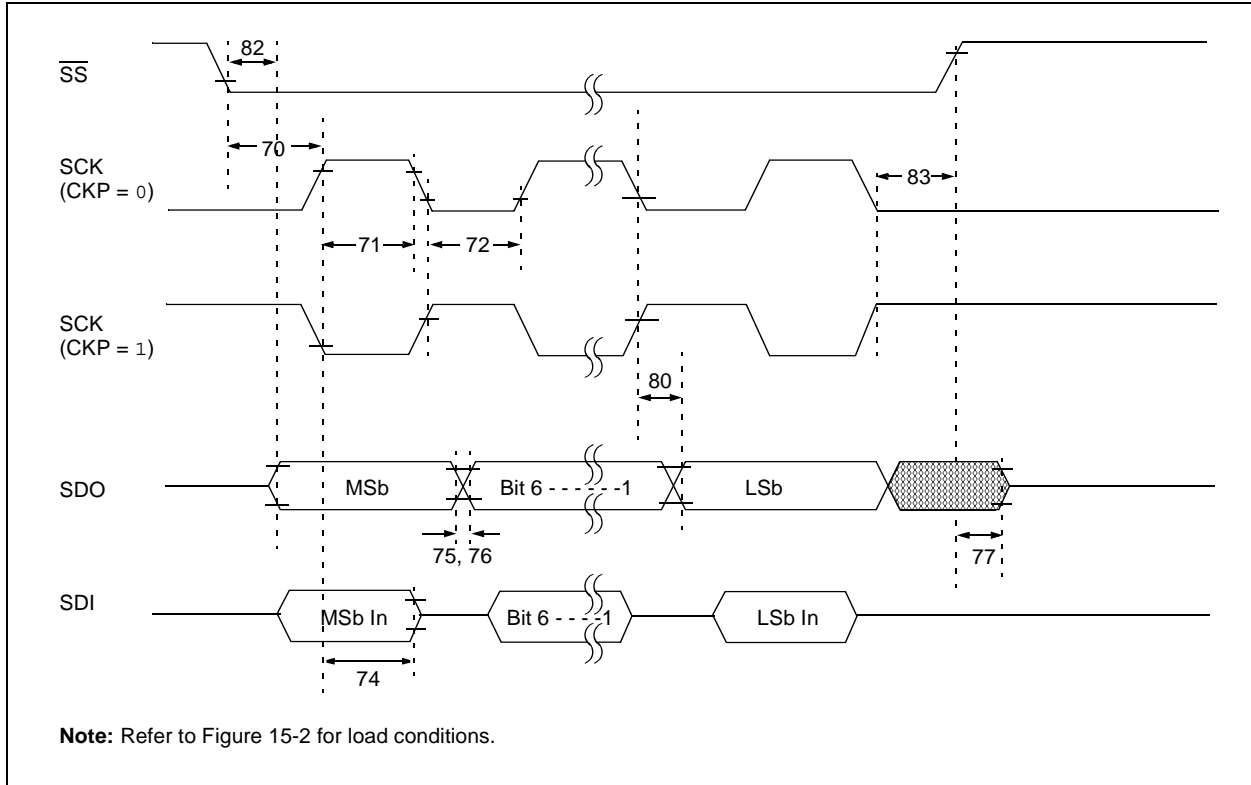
$\overline{SS}$

82

70

SCK
(CKP = 0)

83

71

72

SCK
(CKP = 1)

80

SDO

MSb

Bit 6 - - - - - -1

LSb

75, 76

77

SDI

MSb In

Bit 6 - - - -1

LSb In

74

**Note:** Refer to Figure 15-2 for load conditions.